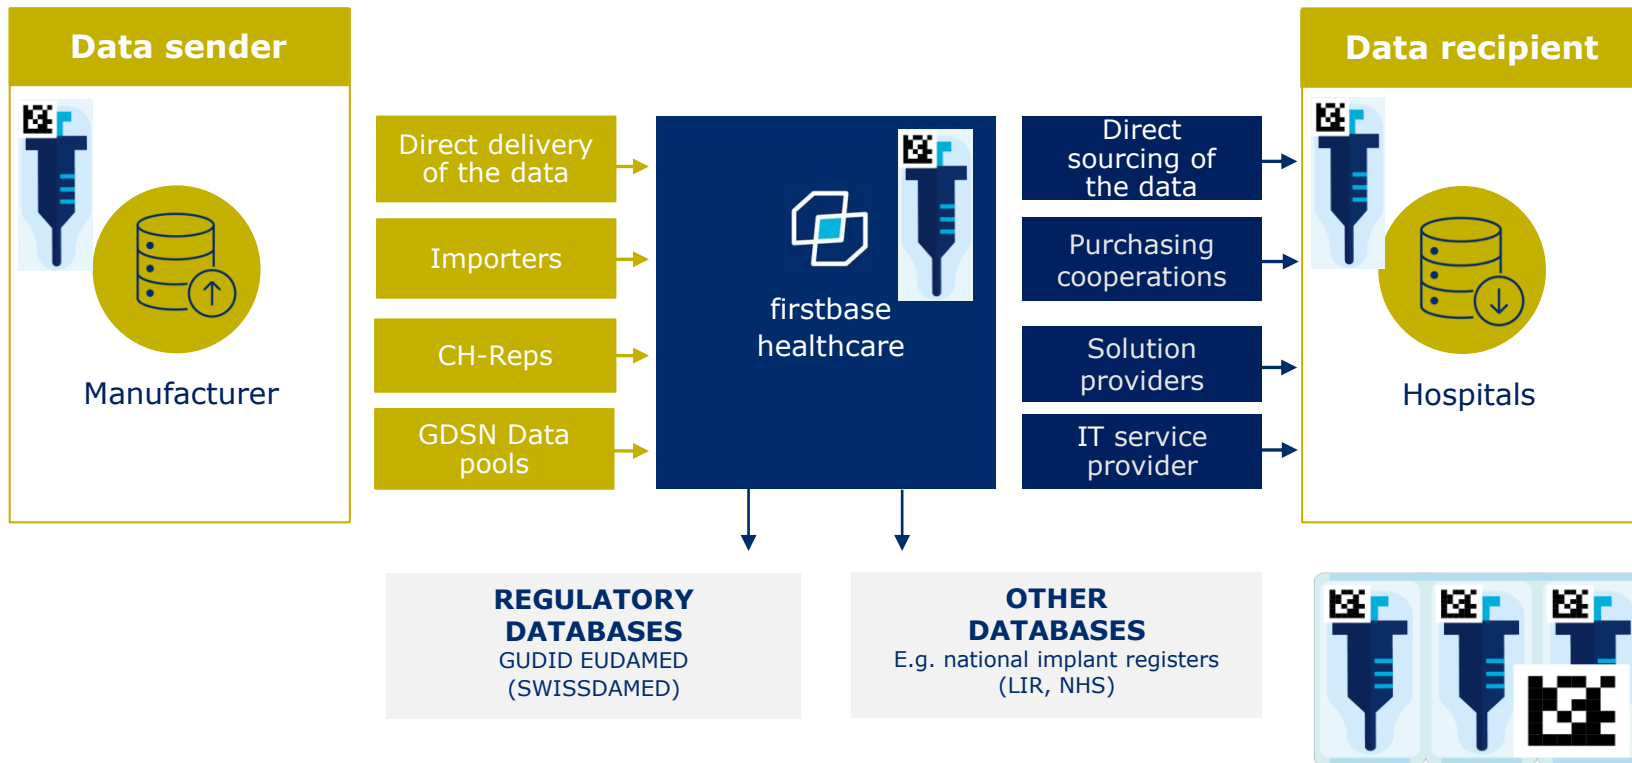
Data sender

Manufacturer

Direct delivery of the data

Importers

CH-Reps

GDSN Data pools

firstbase healthcare

Direct sourcing of the data

Purchasing cooperations

Solution providers

IT service provider

Data recipient

Hospitals

REGULATORY DATABASES
GUDID EUDAMED (SWISSDAMED)

OTHER DATABASES
E.g. national implant registers (LIR, NHS)